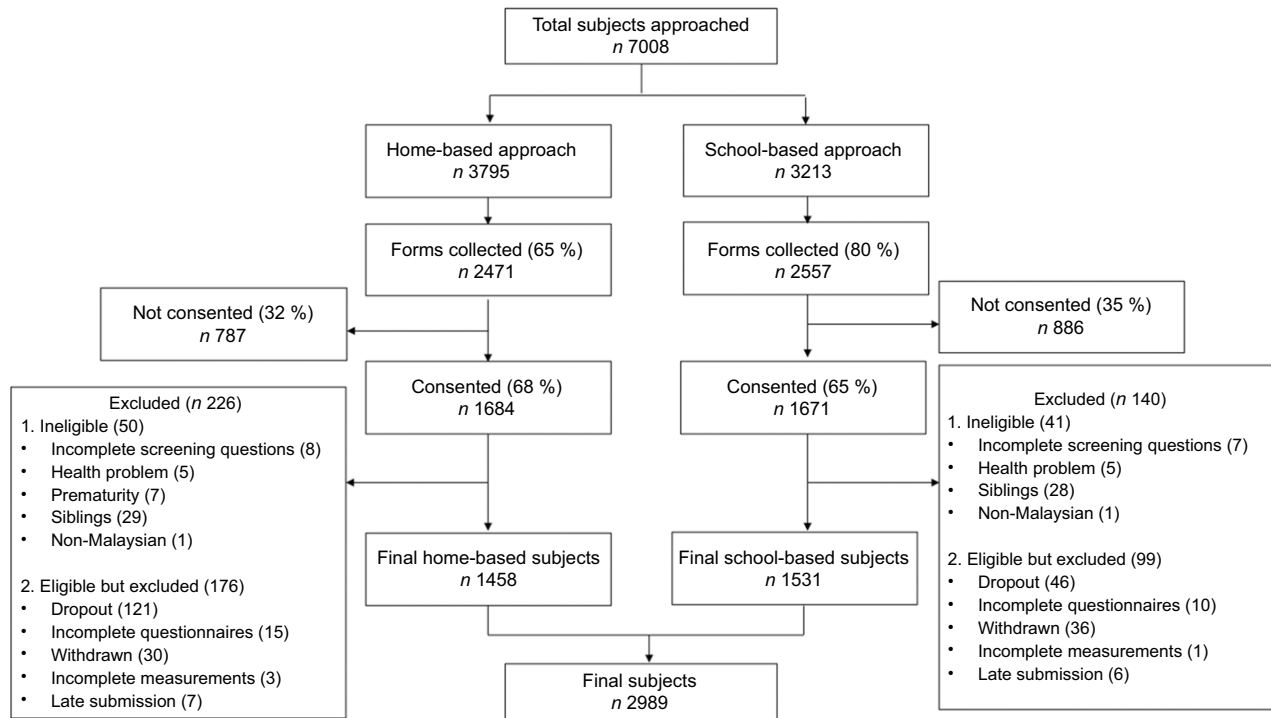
Total subjects approached
*n* 7008

Home-based approach
*n* 3795

School-based approach
*n* 3213

Forms collected (65 %)
*n* 2471

Forms collected (80 %)
*n* 2557

Not consented (32 %)
*n* 787

Not consented (35 %)
*n* 886

Consented (68 %)
*n* 1684

Consented (65 %)
*n* 1671

Excluded (*n* 226)
1. Ineligible (50)
• Incomplete screening questions (8)
• Health problem (5)
• Prematurity (7)
• Siblings (29)
• Non-Malaysian (1)

2. Eligible but excluded (176)
• Dropout (121)
• Incomplete questionnaires (15)
• Withdrawn (30)
• Incomplete measurements (3)
• Late submission (7)

Excluded (*n* 140)
1. Ineligible (41)
• Incomplete screening questions (7)
• Health problem (5)
• Siblings (28)
• Non-Malaysian (1)

2. Eligible but excluded (99)
• Dropout (46)
• Incomplete questionnaires (10)
• Withdrawn (36)
• Incomplete measurements (1)
• Late submission (6)

Final home-based subjects
*n* 1458

Final school-based subjects
*n* 1531

Final subjects
*n* 2989